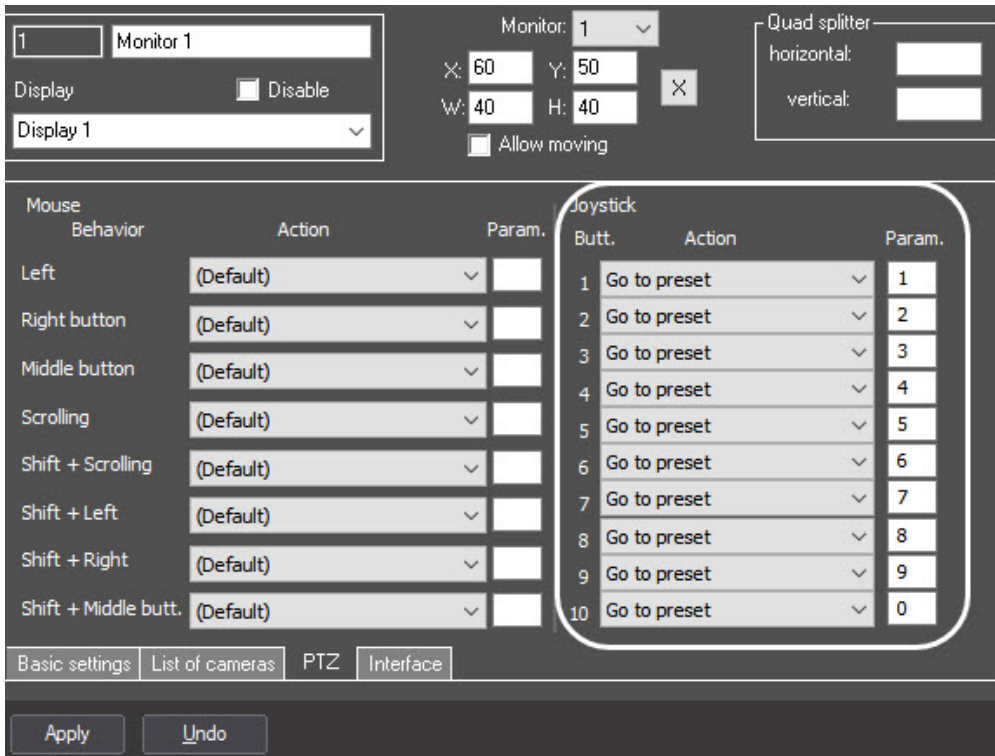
1 Monitor 1

Display Disable

Display 1

Monitor: 1

X: 60 Y: 50

W: 40 H: 40

X

Allow moving

Quad splitter

horizontal:

vertical:

Mouse Behavior

Action

Param.

| Mouse Behavior | Action | Param. |
|---|---|---|
| Left | (Default) | |
| Right button | (Default) | |
| Middle button | (Default) | |
| Scrolling | (Default) | |
| Shift + Scrolling | (Default) | |
| Shift + Left | (Default) | |
| Shift + Right | (Default) | |
| Shift + Middle butt. | (Default) | |

Joystick

| Butt. | Action | Param. |
|---|---|---|
| 1 | Go to preset | 1 |
| 2 | Go to preset | 2 |
| 3 | Go to preset | 3 |
| 4 | Go to preset | 4 |
| 5 | Go to preset | 5 |
| 6 | Go to preset | 6 |
| 7 | Go to preset | 7 |
| 8 | Go to preset | 8 |
| 9 | Go to preset | 9 |
| 10 | Go to preset | 0 |

Basic settings | List of cameras | PTZ | Interface

Apply Undo